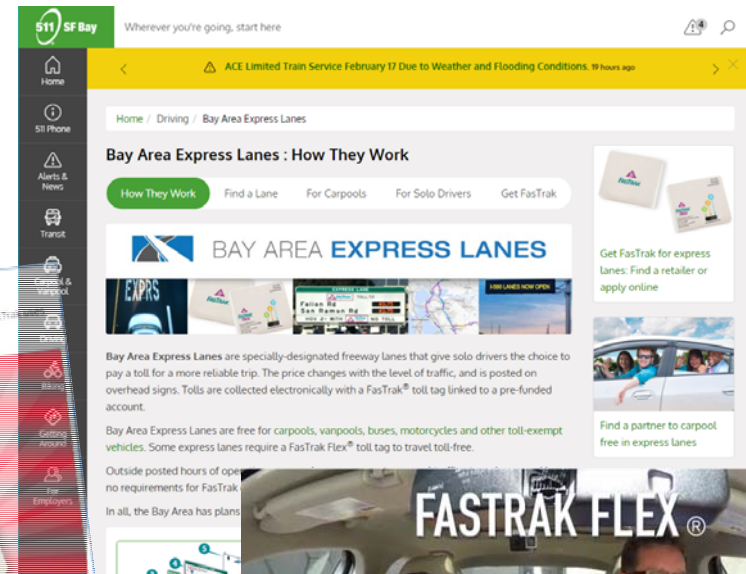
511 SF Bay

Wherever you're going, start here

Home

511 Phone

Alerts & News

Transit

Carpool & Vanpool

Driving

Biking

Getting Around

For Employers

ACE Limited Train Service February 17 Due to Weather and Flooding Conditions. 19 hours ago

Home / Driving / Bay Area Express Lanes

Bay Area Express Lanes : How They Work

How They Work | Find a Lane | For Carpools | For Solo Drivers | Get FasTrak

BAY AREA EXPRESS LANES

EXPRESS LANE

Fallon Rd

San Ramon Rd

Bay Area Express Lanes are specially-designated freeway lanes that give solo drivers the choice to pay a toll for a more reliable trip. The price changes with the level of traffic, and is posted on overhead signs. Tolls are collected electronically with a FasTrak® toll tag linked to a pre-funded account.

Bay Area Express Lanes are free for carpools, vanpools, buses, motorcycles and other toll-exempt vehicles. Some express lanes require a FasTrak Flex® toll tag to travel toll-free.

Outside posted hours of ope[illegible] no requirements for FasTrak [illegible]

In all, the Bay Area has plans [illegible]

Get FasTrak for express lanes: Find a retailer or apply online

Find a partner to carpool free in express lanes

FASTRAK FLEX®